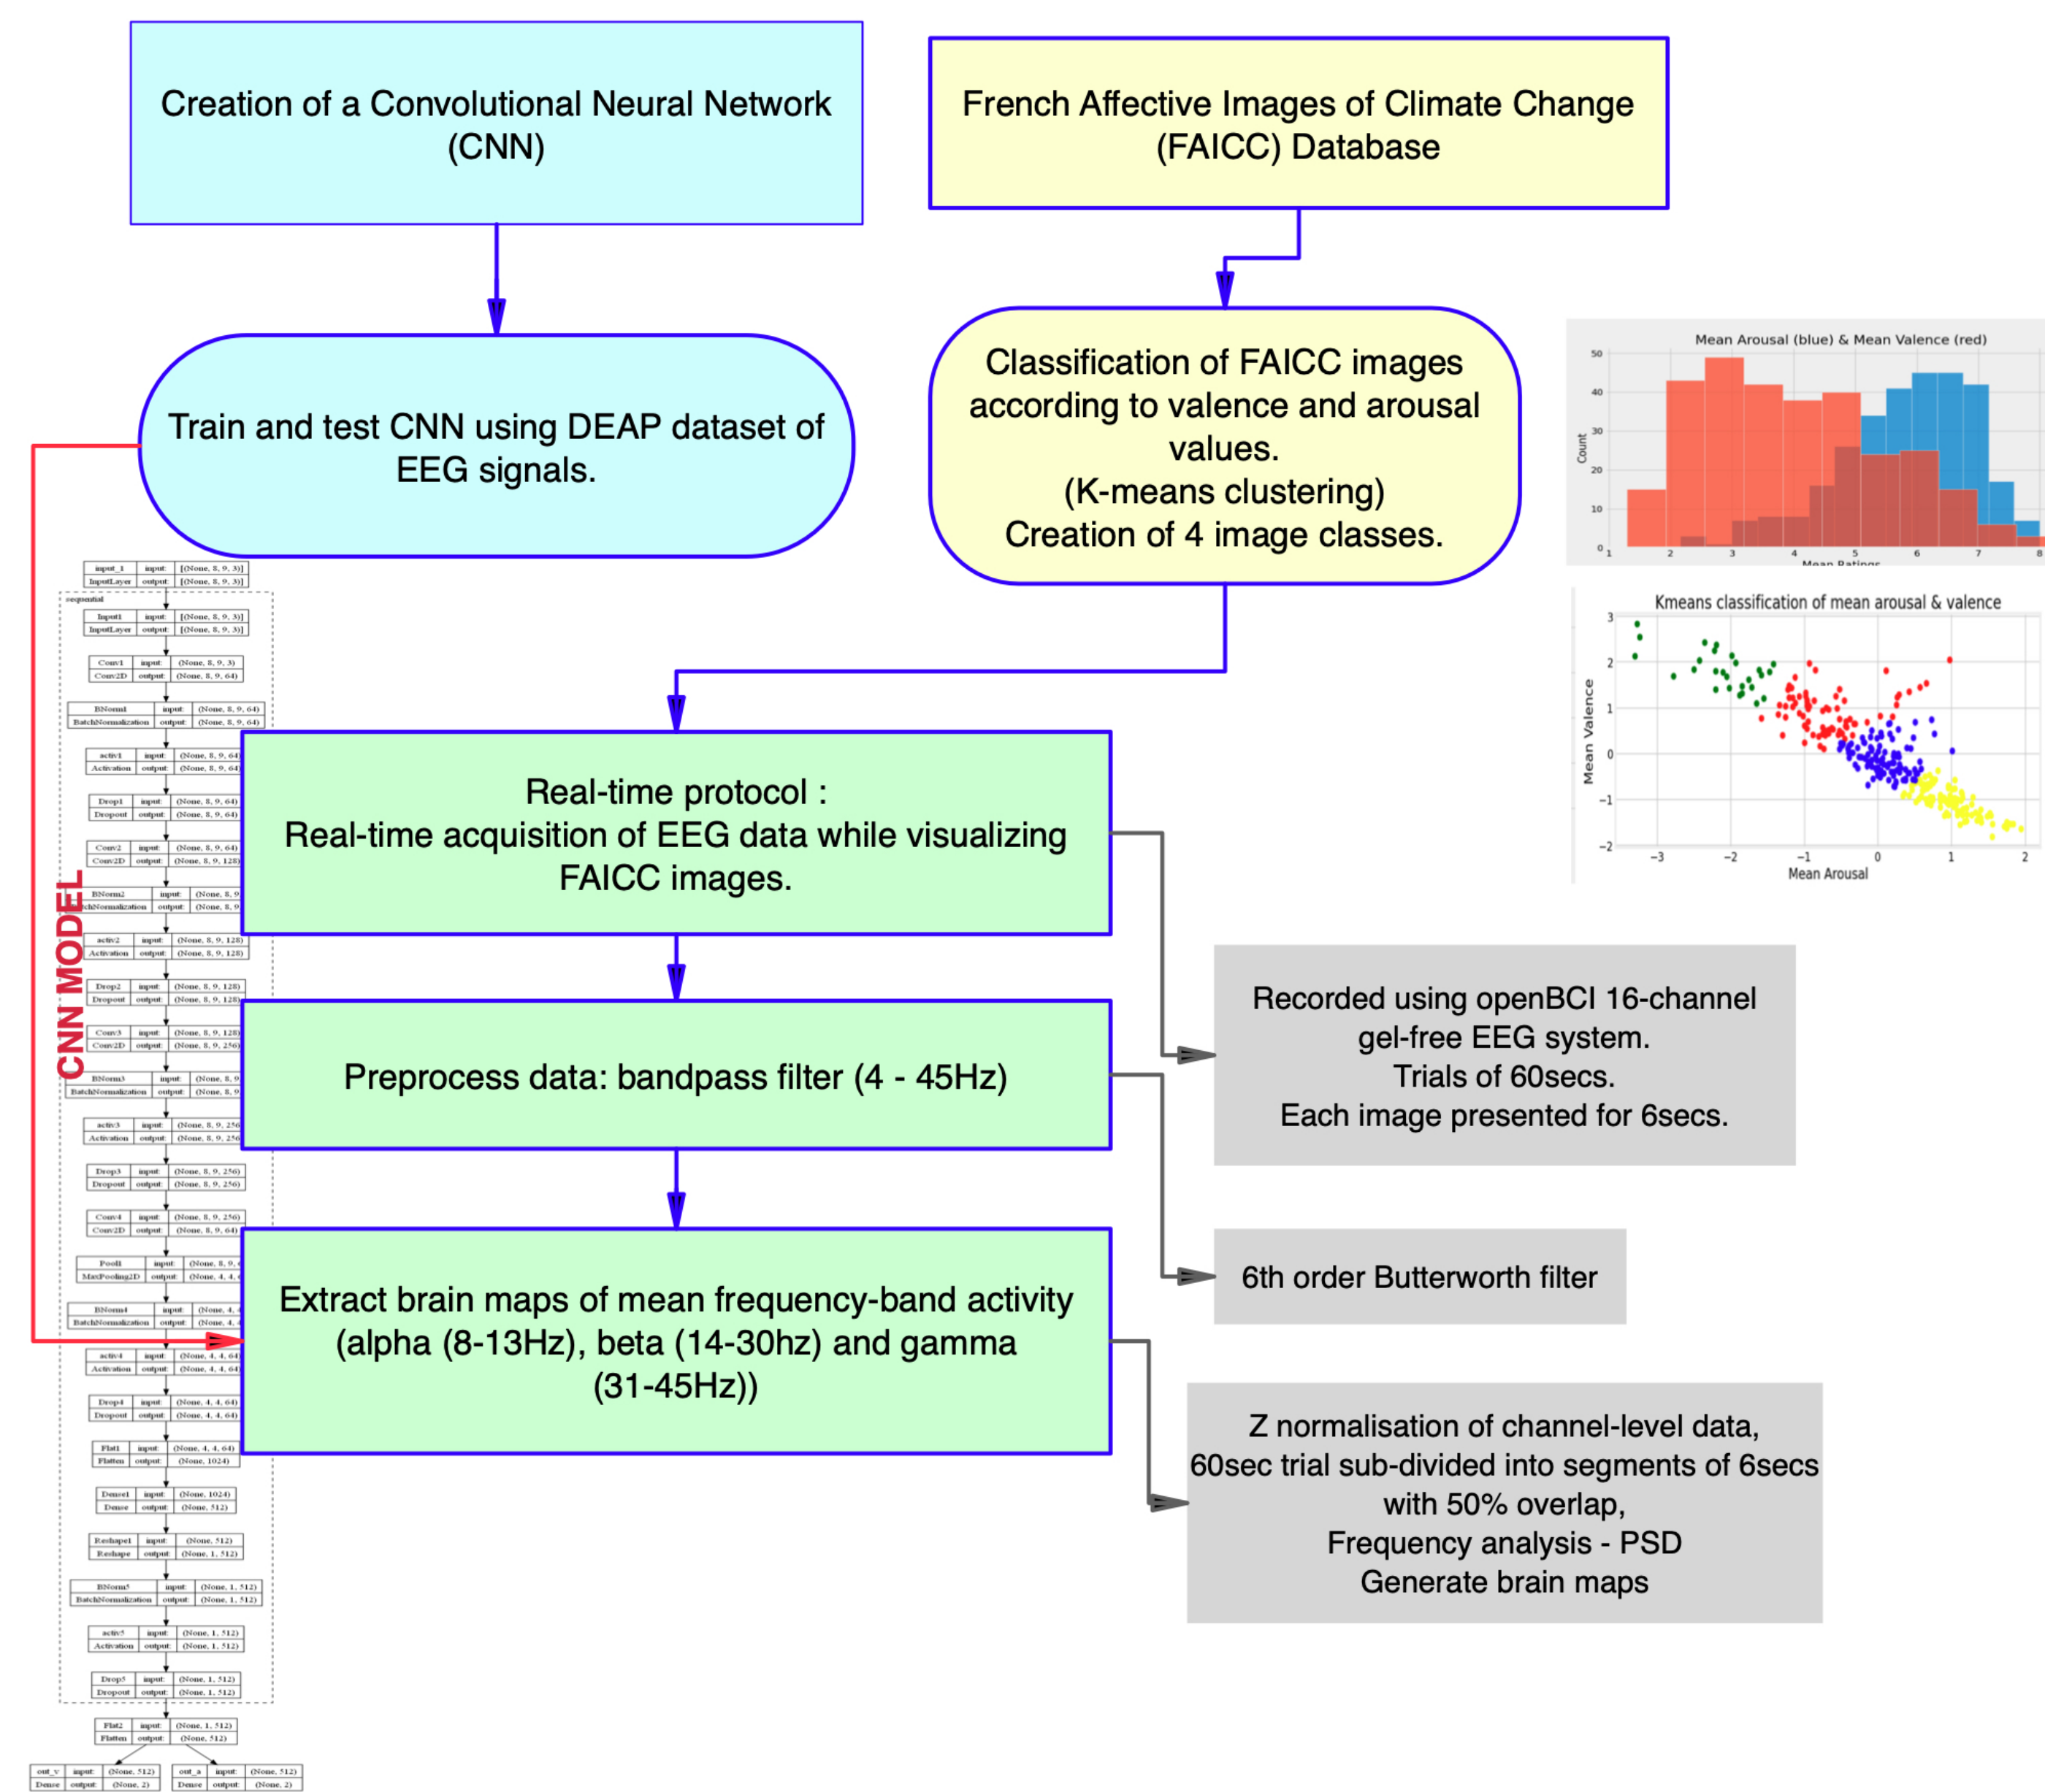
Creation of a Convolutional Neural Network (CNN)

French Affective Images of Climate Change (FAICC) Database

Train and test CNN using DEAP dataset of EEG signals.

Classification of FAICC images according to valence and arousal values.
(K-means clustering)
Creation of 4 image classes.

Mean Arousal (blue) & Mean Valence (red)

Count

50
40
30
20
10
0

1 2 3 4 5 6 7 8

Mean Ratings

Kmeans classification of mean arousal & valence

Mean Valence

3
2
1
0
−1
−2

−3 −2 −1 0 1 2

Mean Arousal

CNN MODEL

| input_1 | input: | [(None, 8, 9, 3)] |
|---|---|---|
| InputLayer | output: | [(None, 8, 9, 3)] |

sequential

| Input1 | input: | [(None, 8, 9, 3)] |
|---|---|---|
| InputLayer | output: | [(None, 8, 9, 3)] |

| Conv1 | input: | (None, 8, 9, 3) |
|---|---|---|
| Conv2D | output: | (None, 8, 9, 64) |

| BNorm1 | input: | (None, 8, 9, 64) |
|---|---|---|
| BatchNormalization | output: | (None, 8, 9, 64) |

| activ1 | input: | (None, 8, 9, 64) |
|---|---|---|
| Activation | output: | (None, 8, 9, 64) |

| Drop1 | input: | (None, 8, 9, 64) |
|---|---|---|
| Dropout | output: | (None, 8, 9, 64) |

| Conv2 | input: | (None, 8, 9, 64) |
|---|---|---|
| Conv2D | output: | (None, 8, 9, 128) |

| BNorm2 | input: | (None, 8, 9 |
|---|---|---|
| BatchNormalization | output: | (None, 8, 9 |

| activ2 | input: | (None, 8, 9, 128) |
|---|---|---|
| Activation | output: | (None, 8, 9, 128) |

| Drop2 | input: | (None, 8, 9, 128) |
|---|---|---|
| Dropout | output: | (None, 8, 9, 128) |

| Conv3 | input: | (None, 8, 9, 128) |
|---|---|---|
| Conv2D | output: | (None, 8, 9, 256) |

| BNorm3 | input: | (None, 8, 9 |
|---|---|---|
| BatchNormalization | output: | (None, 8, 9 |

| activ3 | input: | (None, 8, 9, 256) |
|---|---|---|
| Activation | output: | (None, 8, 9, 256) |

| Drop3 | input: | (None, 8, 9, 256) |
|---|---|---|
| Dropout | output: | (None, 8, 9, 256) |

| Conv4 | input: | (None, 8, 9, 256) |
|---|---|---|
| Conv2D | output: | (None, 8, 9, 64) |

| Pool1 | input: | (None, 8, 9, |
|---|---|---|
| MaxPooling2D | output: | (None, 4, 4, |

| BNorm4 | input: | (None, 4, 4 |
|---|---|---|
| BatchNormalization | output: | (None, 4, 4 |

| activ4 | input: | (None, 4, 4, 64) |
|---|---|---|
| Activation | output: | (None, 4, 4, 64) |

| Drop4 | input: | (None, 4, 4, 64) |
|---|---|---|
| Dropout | output: | (None, 4, 4, 64) |

| Flat1 | input: | (None, 4, 4, 64) |
|---|---|---|
| Flatten | output: | (None, 1024) |

| Dense1 | input: | (None, 1024) |
|---|---|---|
| Dense | output: | (None, 512) |

| Reshape1 | input: | (None, 512) |
|---|---|---|
| Reshape | output: | (None, 1, 512) |

| BNorm5 | input: | (None, 1, 512) |
|---|---|---|
| BatchNormalization | output: | (None, 1, 512) |

| activ5 | input: | (None, 1, 512) |
|---|---|---|
| Activation | output: | (None, 1, 512) |

| Drop5 | input: | (None, 1, 512) |
|---|---|---|
| Dropout | output: | (None, 1, 512) |

| Flat2 | input: | (None, 1, 512) |
|---|---|---|
| Flatten | output: | (None, 512) |

| out_v | input: | (None, 512) |
|---|---|---|
| Dense | output: | (None, 2) |

| out_a | input: | (None, 512) |
|---|---|---|
| Dense | output: | (None, 2) |

Real-time protocol :
Real-time acquisition of EEG data while visualizing FAICC images.

Recorded using openBCI 16-channel gel-free EEG system.
Trials of 60secs.
Each image presented for 6secs.

Preprocess data: bandpass filter (4 - 45Hz)

6th order Butterworth filter

Extract brain maps of mean frequency-band activity (alpha (8-13Hz), beta (14-30hz) and gamma (31-45Hz))

Z normalisation of channel-level data,
60sec trial sub-divided into segments of 6secs with 50% overlap,
Frequency analysis - PSD
Generate brain maps